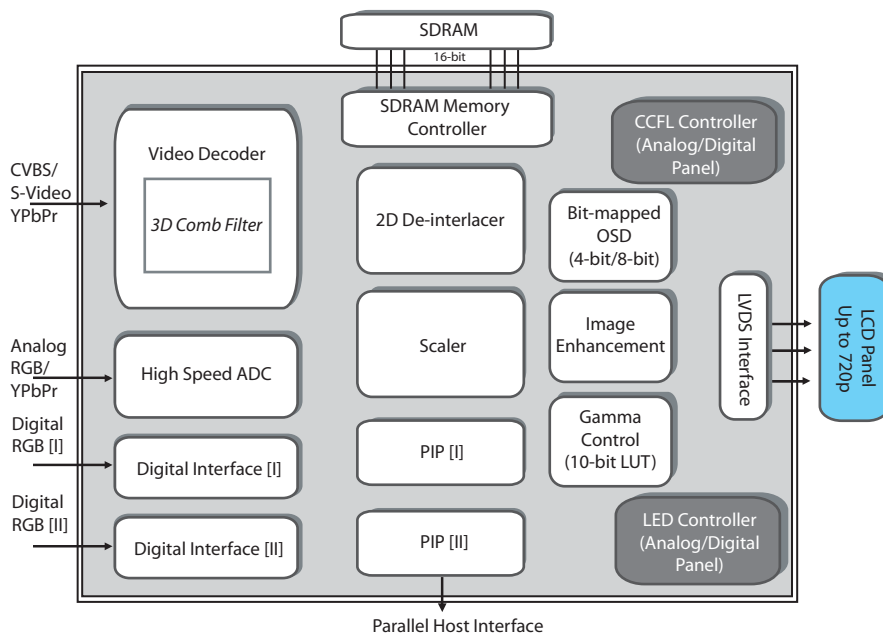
SDRAM

16-bit

SDRAM Memory Controller

CCFL Controller (Analog/Digital Panel)

CVBS/ S-Video YPbPr

Video Decoder

*3D Comb Filter*

2D De-interlacer

Bit-mapped OSD (4-bit/8-bit)

Image Enhancement

LVDS Interface

LCD Panel Up to 720p

Analog RGB/ YPbPr

High Speed ADC

Scaler

Gamma Control (10-bit LUT)

Digital RGB [I]

Digital Interface [I]

PIP [I]

Digital RGB [II]

Digital Interface [II]

PIP [II]

LED Controller (Analog/Digital Panel)

Parallel Host Interface